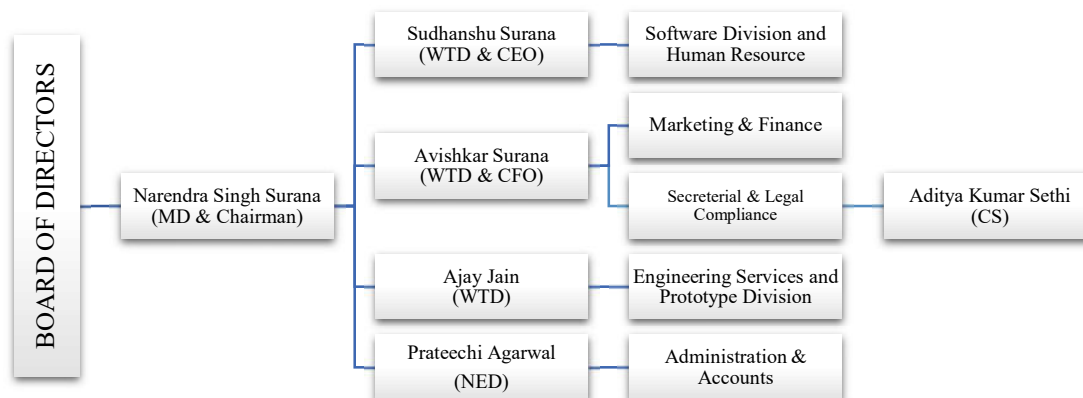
BOARD OF DIRECTORS

Narendra Singh Surana (MD & Chairman)

Sudhanshu Surana (WTD & CEO)

Software Division and Human Resource

Avishkar Surana (WTD & CFO)

Marketing & Finance

Secreterial & Legal Compliance

Aditya Kumar Sethi (CS)

Ajay Jain (WTD)

Engineering Services and Prototype Division

Prateechi Agarwal (NED)

Administration & Accounts